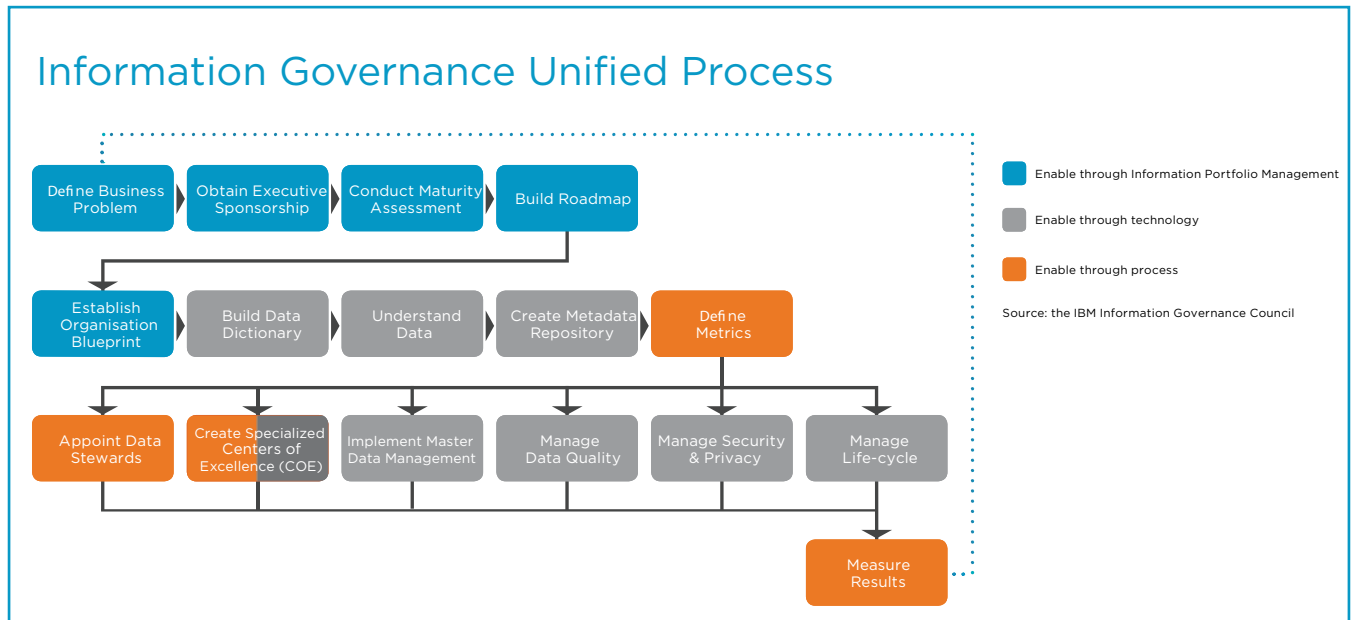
Information Governance Unified Process

Define Business Problem

Obtain Executive Sponsorship

Conduct Maturity Assessment

Build Roadmap

Establish Organisation Blueprint

Build Data Dictionary

Understand Data

Create Metadata Repository

Define Metrics

Appoint Data Stewards

Create Specialized Centers of Excellence (COE)

Implement Master Data Management

Manage Data Quality

Manage Security & Privacy

Manage Life-cycle

Measure Results

Enable through Information Portfolio Management

Enable through technology

Enable through process

Source: the IBM Information Governance Council